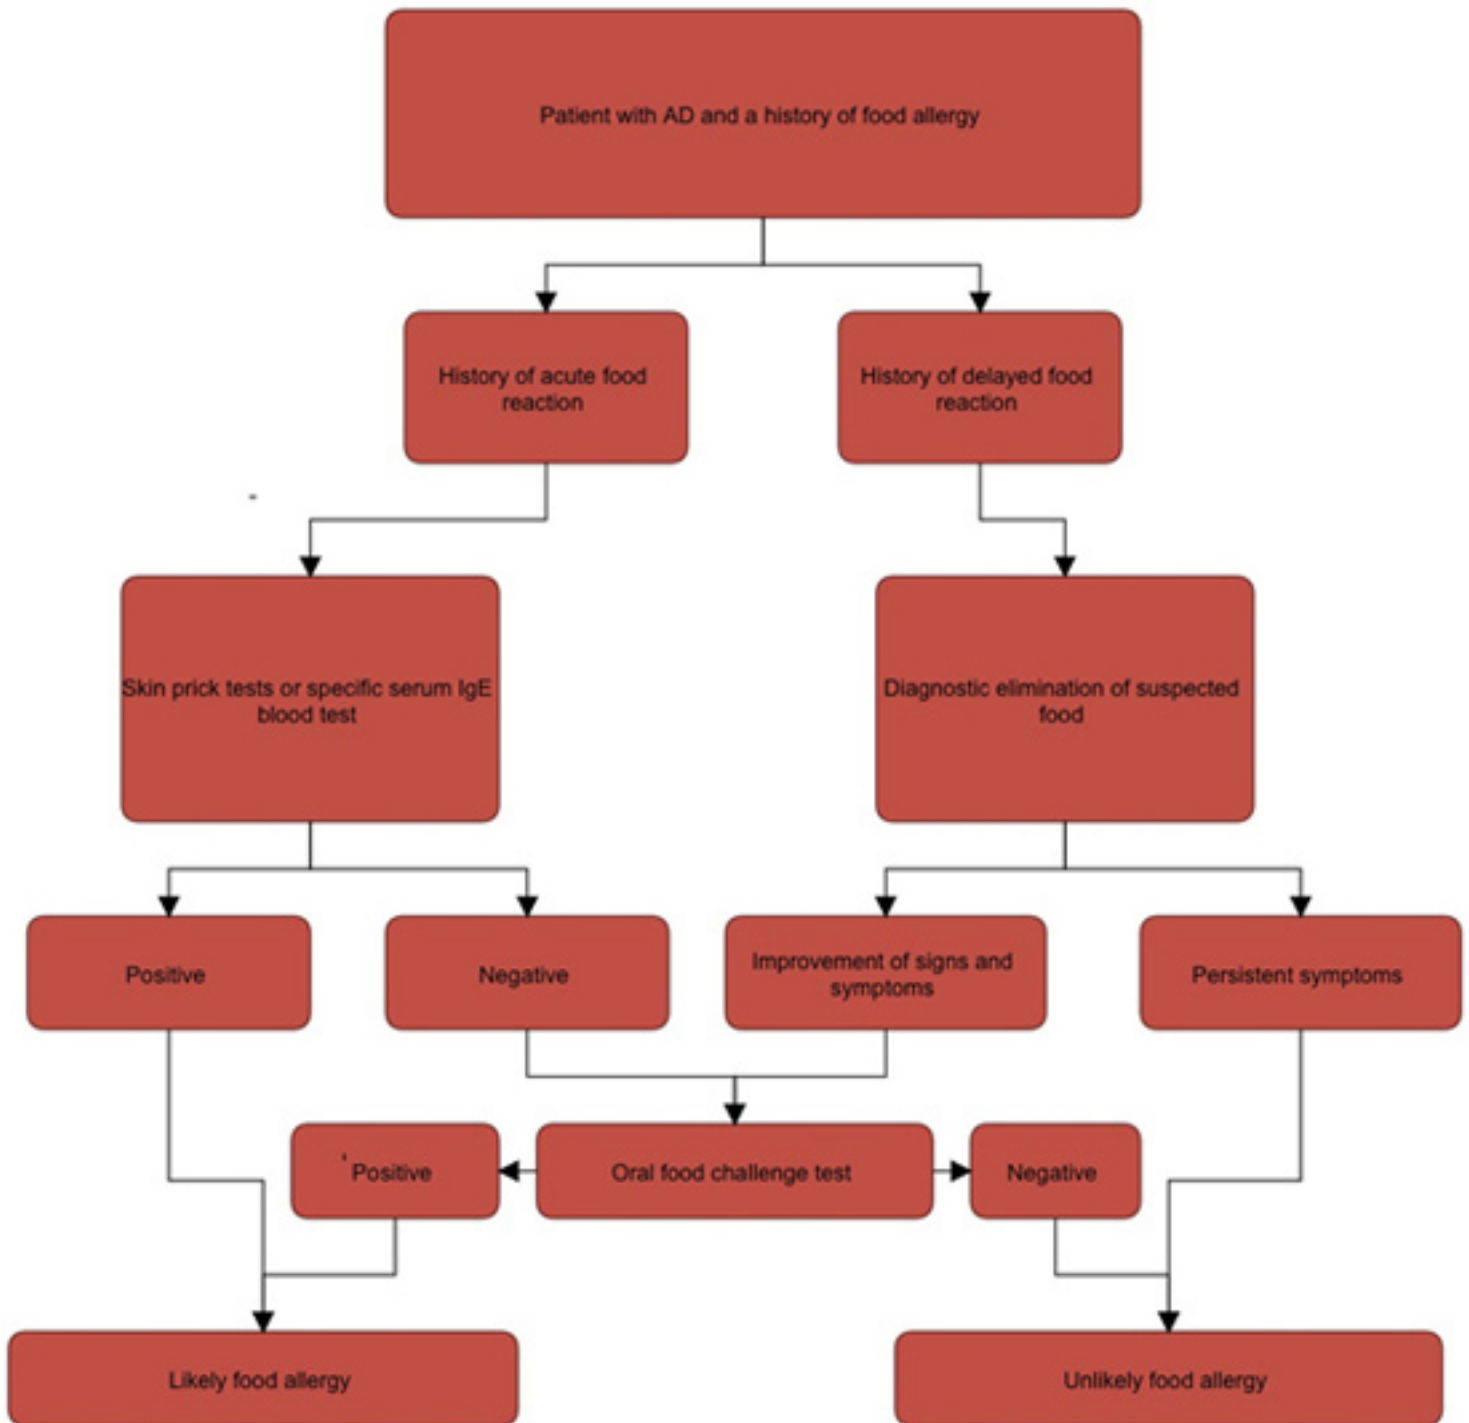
Patient with AD and a history of food allergy

History of acute food reaction

History of delayed food reaction

Skin prick tests or specific serum IgE blood test

Diagnostic elimination of suspected food

Positive

Negative

Improvement of signs and symptoms

Persistent symptoms

Positive

Oral food challenge test

Negative

Likely food allergy

Unlikely food allergy